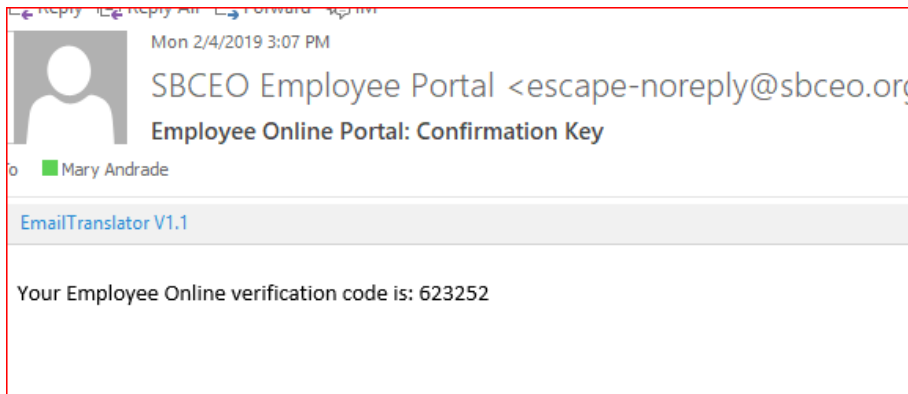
Reply Reply All Forward IM

Mon 2/4/2019 3:07 PM

SBCEO Employee Portal <escape-noreply@sbceo.org

Employee Online Portal: Confirmation Key

To Mary Andrade

EmailTranslator V1.1

Your Employee Online verification code is: 623252